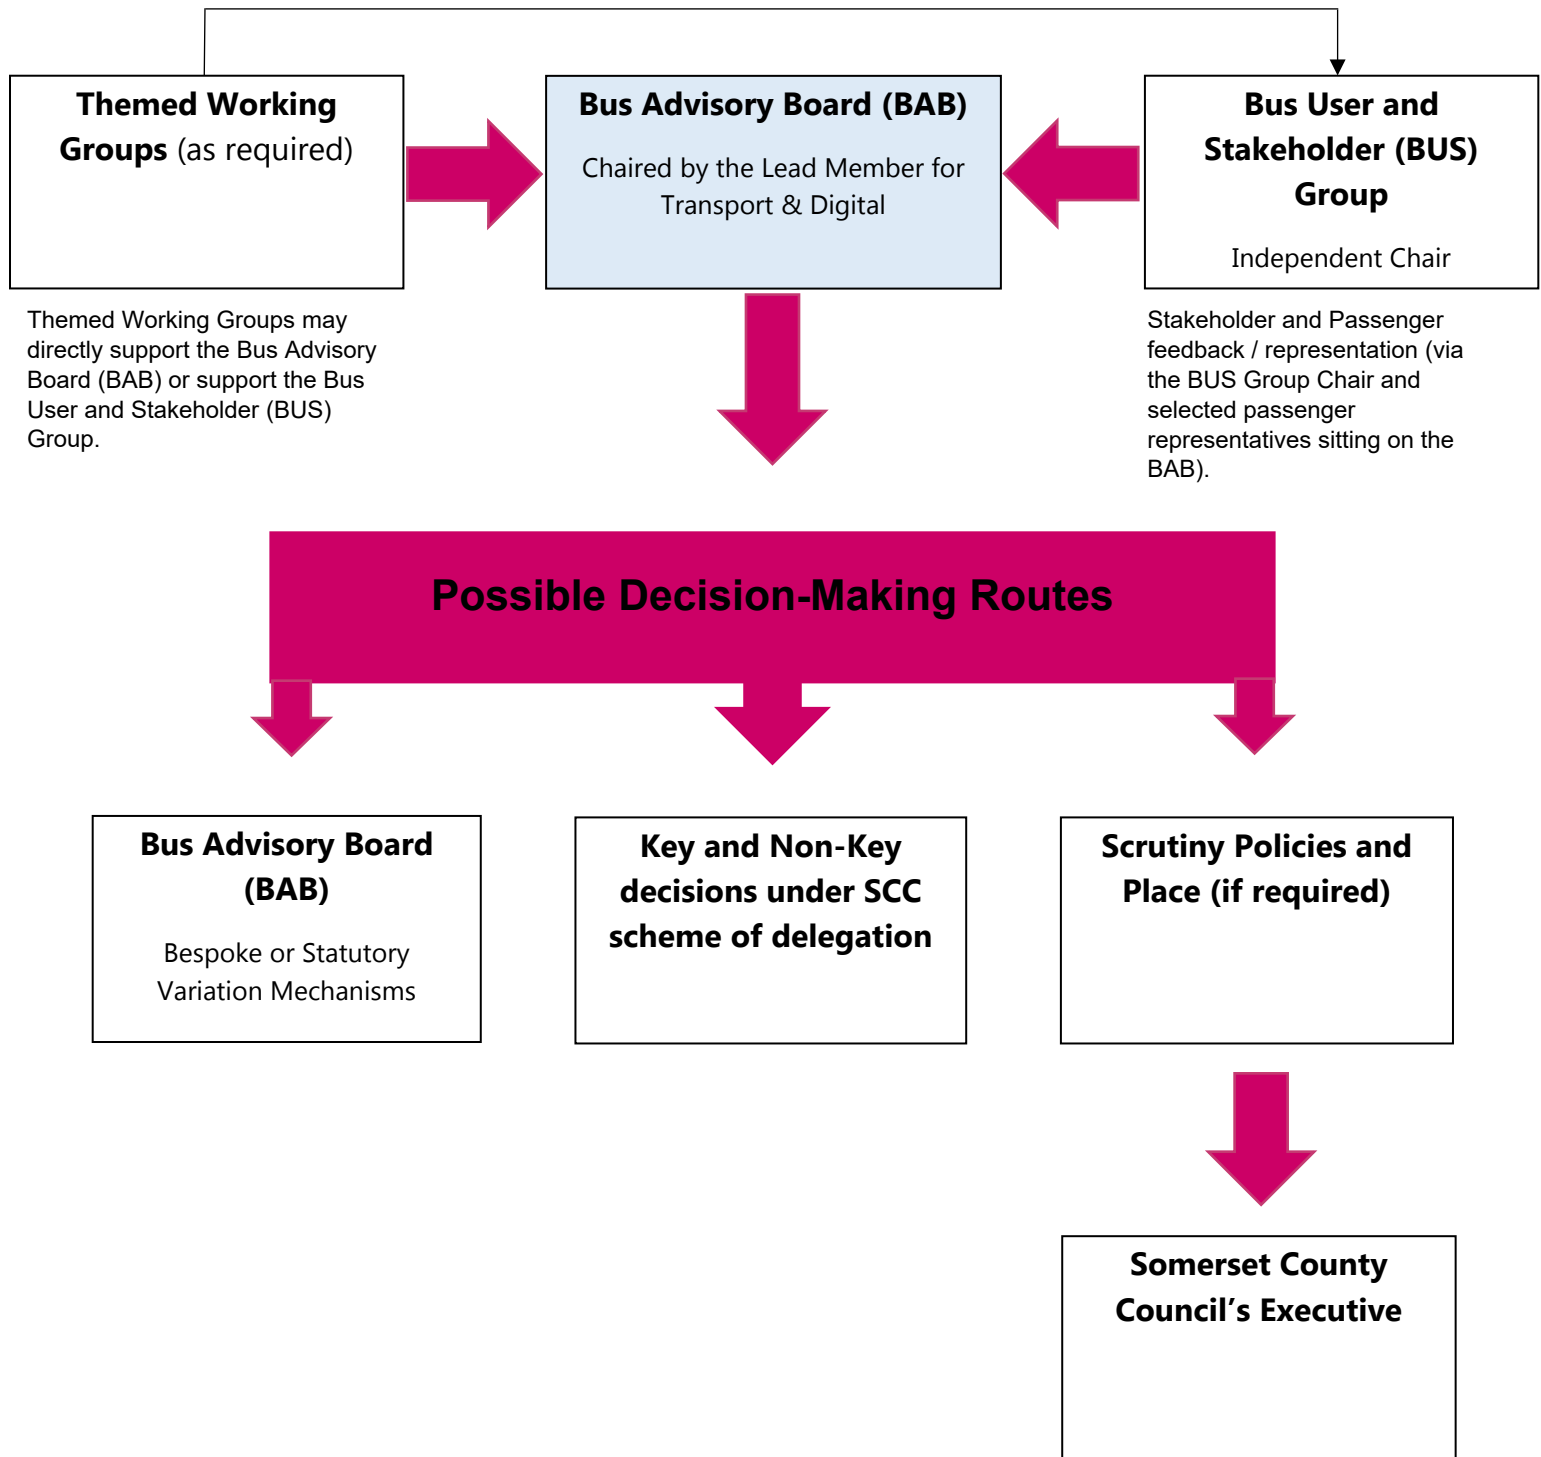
Themed Working Groups (as required)

Bus Advisory Board (BAB)

Chaired by the Lead Member for Transport & Digital

Bus User and Stakeholder (BUS) Group

Independent Chair

Themed Working Groups may directly support the Bus Advisory Board (BAB) or support the Bus User and Stakeholder (BUS) Group.

Stakeholder and Passenger feedback / representation (via the BUS Group Chair and selected passenger representatives sitting on the BAB).

Possible Decision-Making Routes

Bus Advisory Board (BAB)

Bespoke or Statutory Variation Mechanisms

Key and Non-Key decisions under SCC scheme of delegation

Scrutiny Policies and Place (if required)

Somerset County Council's Executive